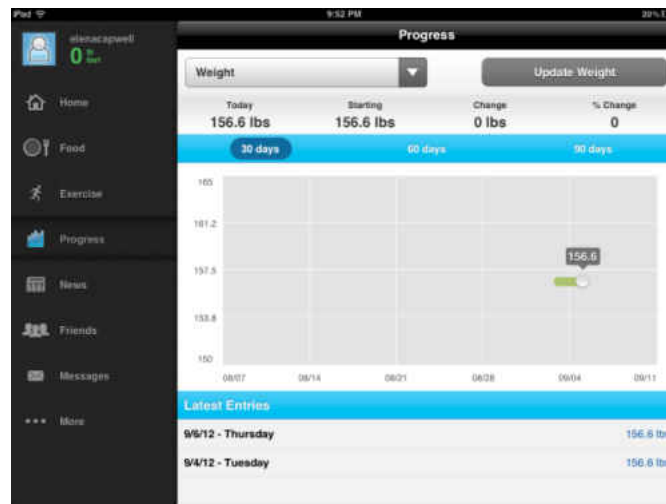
iPad
9:52 PM
20%

elenacapwell
0 lb lost

Home
Food
Exercise
Progress
News
Friends
Messages
More

Progress

Weight
Update Weight

| Today | Starting | Change | % Change |
|---|---|---|---|
| 156.6 lbs | 156.6 lbs | 0 lbs | 0 |

30 days
60 days
90 days

165
161.2
157.5
153.8
150

156.6

08/07
08/14
08/21
08/28
09/04
09/11

Latest Entries

9/6/12 - Thursday
156.6 lb

9/4/12 - Tuesday
156.6 lb